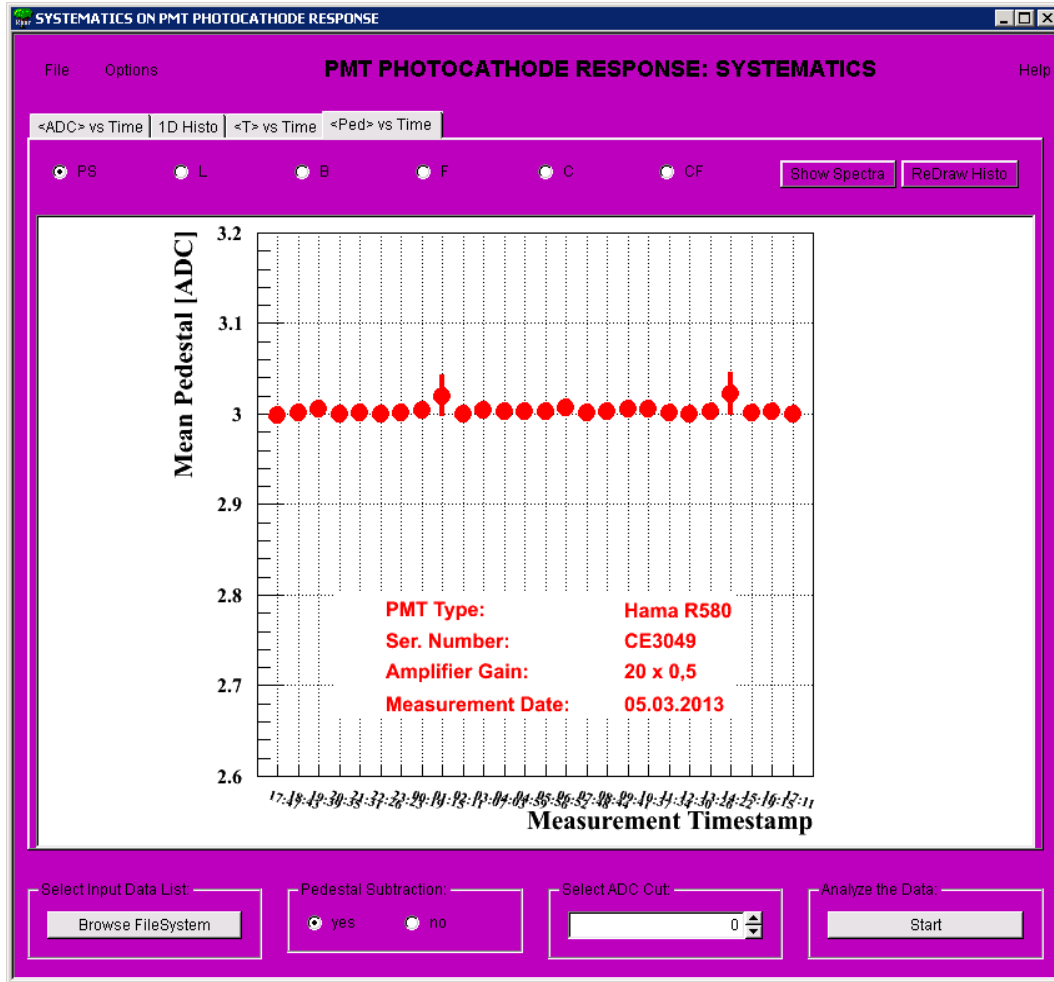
SYSTEMATICS ON PMT PHOTOCATHODE RESPONSE

File Options

PMT PHOTOCATHODE RESPONSE: SYSTEMATICS

Help

<ADC> vs Time | 1D Histo | <T> vs Time | <Ped> vs Time

PS L B F C CF

Show Spectra ReDraw Histo

Mean Pedestal [ADC]

3.2
3.1
3
2.9
2.8
2.7
2.6

PMT Type: Hama R580
Ser. Number: CE3049
Amplifier Gain: 20 x 0,5
Measurement Date: 05.03.2013

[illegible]

Measurement Timestamp

Select Input Data List:
Browse FileSystem

Pedestal Subtraction:
yes no

Select ADC Cut:
0

Analyze the Data:
Start